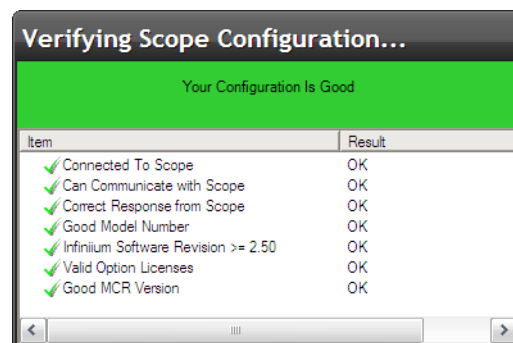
Verifying Scope Configuration...

Your Configuration Is Good

| Item | Result |
|---|---|
| Connected To Scope | OK |
| Can Communicate with Scope | OK |
| Correct Response from Scope | OK |
| Good Model Number | OK |
| Infiniium Software Revision >= 2.50 | OK |
| Valid Option Licenses | OK |
| Good MCR Version | OK |